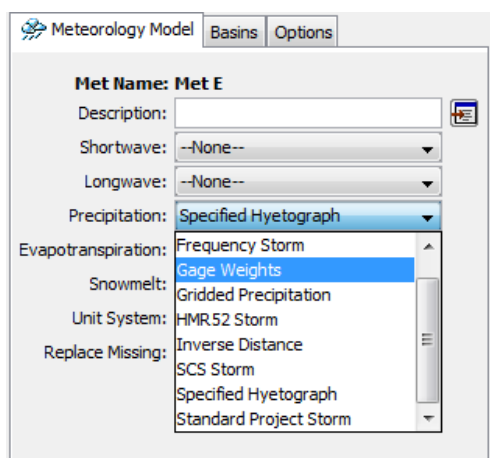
Meteorology Model | Basins | Options

Met Name: Met E
Description:
Shortwave: --None--
Longwave: --None--
Precipitation: Specified Hyetograph
Evapotranspiration:
Snowmelt:
Unit System:
Replace Missing:

Frequency Storm
Gage Weights
Gridded Precipitation
HMR52 Storm
Inverse Distance
SCS Storm
Specified Hyetograph
Standard Project Storm